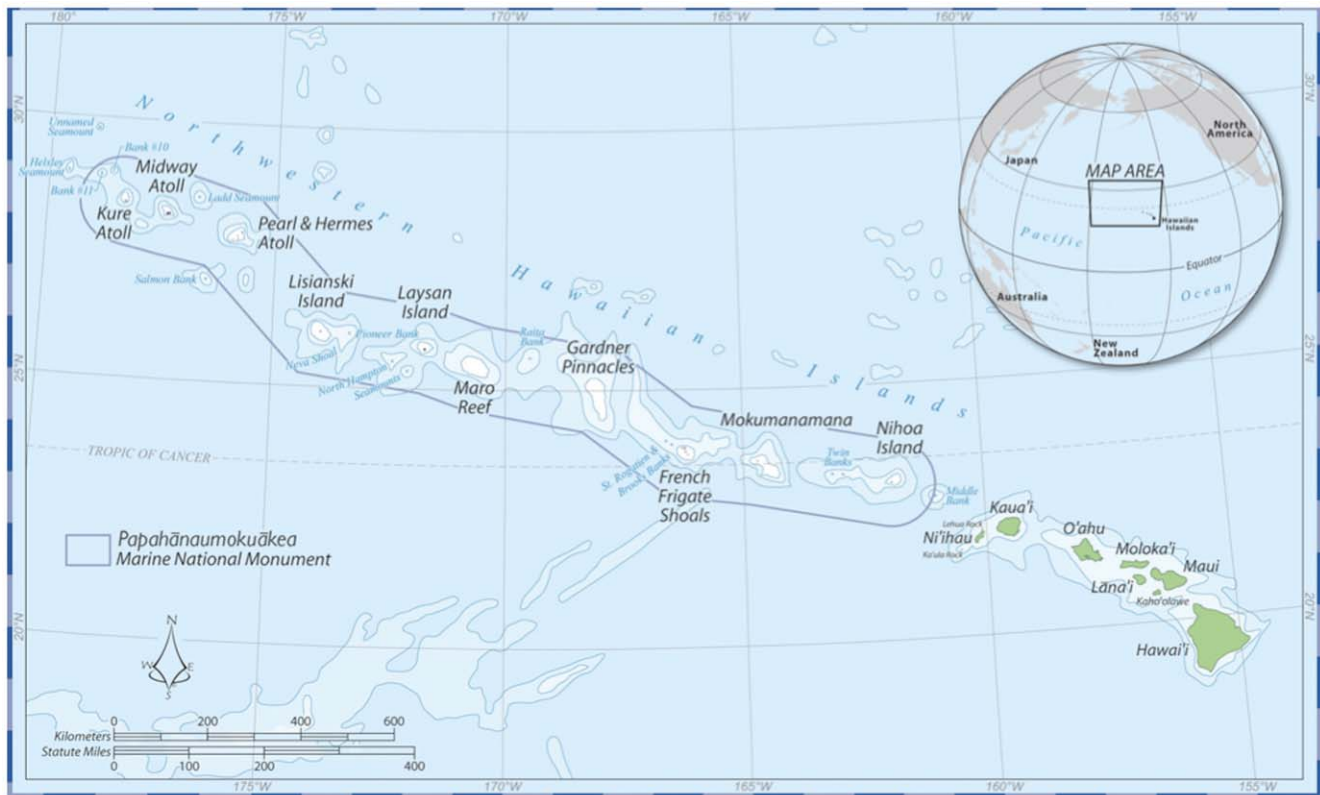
180°
175°W
170°W
165°W
160°W
155°W
30°N
25°N
20°N

Northwestern Hawaiian Islands

Unnamed Seamount
Helsley Seamount
Bank #10
Bank #11
Midway Atoll
Kure Atoll
Ladd Seamount
Pearl & Hermes Atoll
Salmon Bank
Lisianski Island
Laysan Island
Pioneer Bank
Raita Bank
Gardner Pinnacles
Neva Shoal
North Hampton Seamounts
Maro Reef
Mokumanamana
Nihoa Island
Twin Banks
St. Rogatien & Brooks Banks
French Frigate Shoals
Middle Bank
TROPIC OF CANCER

Kaua'i
Lehua Rock
Ni'ihau
Ka'ula Rock
O'ahu
Moloka'i
Maui
Lāna'i
Kaho'olawe
Hawai'i

Papahānaumokuākea
Marine National Monument

N
W
E
S

Kilometers
0
200
400
600
Statute Miles
0
100
200
400

Japan
North America
MAP AREA
Hawaiian Islands
Pacific
Ocean
Equator
Australia
New Zealand